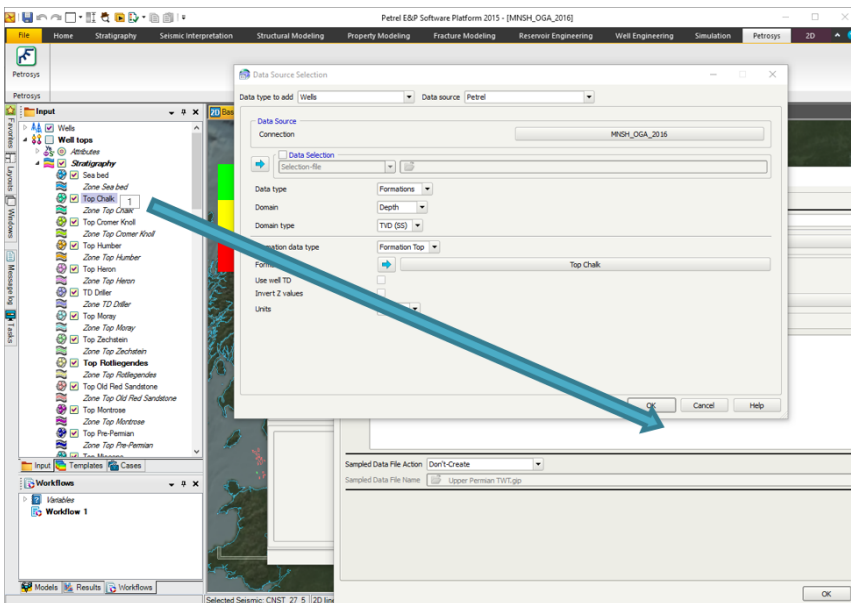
Petrel E&P Software Platform 2015 - [MNSH_OGA_2016]

File | Home | Stratigraphy | Seismic Interpretation | Structural Modeling | Property Modeling | Fracture Modeling | Reservoir Engineering | Well Engineering | Simulation | Petrosys | 2D

Petrosys

Petrosys

Input

Wells
Well tops
Attributes
Stratigraphy
Sea bed
Zone Sea bed
Top Chalk
1
Zone Top Chalk
Top Cromer Knoll
Zone Top Cromer Knoll
Top Humber
Zone Top Humber
Top Heron
Zone Top Heron
TD Driller
Zone TD Driller
Top Moray
Zone Top Moray
Top Zechstein
Zone Top Zechstein
Top Rotliegendes
Zone Top Rotliegendes
Top Old Red Sandstone
Zone Top Old Red Sandstone
Top Montrose
Zone Top Montrose
Top Pre-Permian
Zone Top Pre-Permian
Top Miocene

Input | Templates | Cases

Workflows

Variables
Workflow 1

Models | Results | Workflows

Favorites | Layouts | Windows | Message log | Tasks

Data Source Selection

Data type to add: Wells | Data source: Petrel

Data Source
Connection | MNSH_OGA_2016

Data Selection
Selection-file

Data type | Formations
Domain | Depth
Domain type | TVD (SS)
Formation data type | Formation Top
Formation | Top Chalk
Use well TD
Invert Z values
Units

OK | Cancel | Help

Sampled Data File Action | Don't-Create
Sampled Data File Name | Upper Permian TWT.gip

Selected Seismic: CNST_27_5 | 2D line

OK